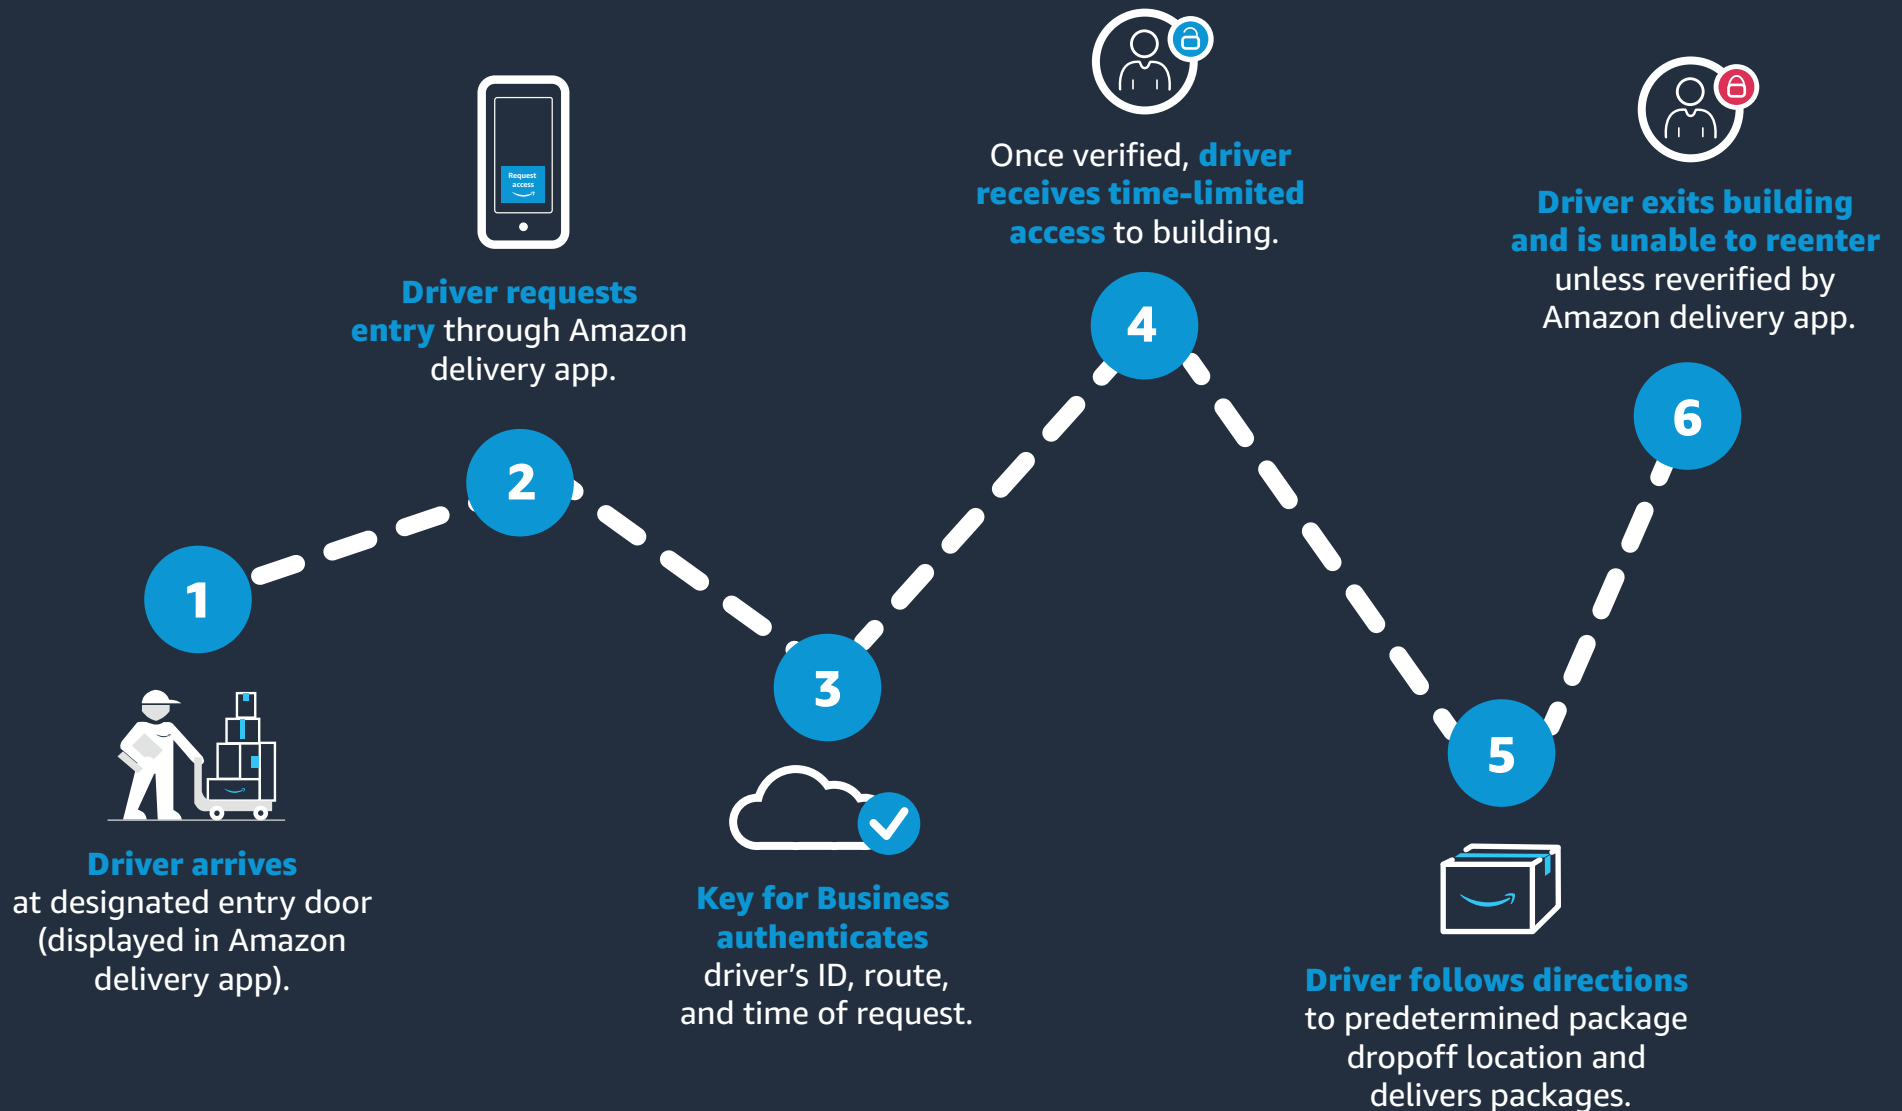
Request access

Driver requests entry through Amazon delivery app.

Once verified, driver receives time-limited access to building.

Driver exits building and is unable to reenter unless reverified by Amazon delivery app.

1

2

3

4

5

6

Driver arrives at designated entry door (displayed in Amazon delivery app).

Key for Business authenticates driver's ID, route, and time of request.

Driver follows directions to predetermined package dropoff location and delivers packages.